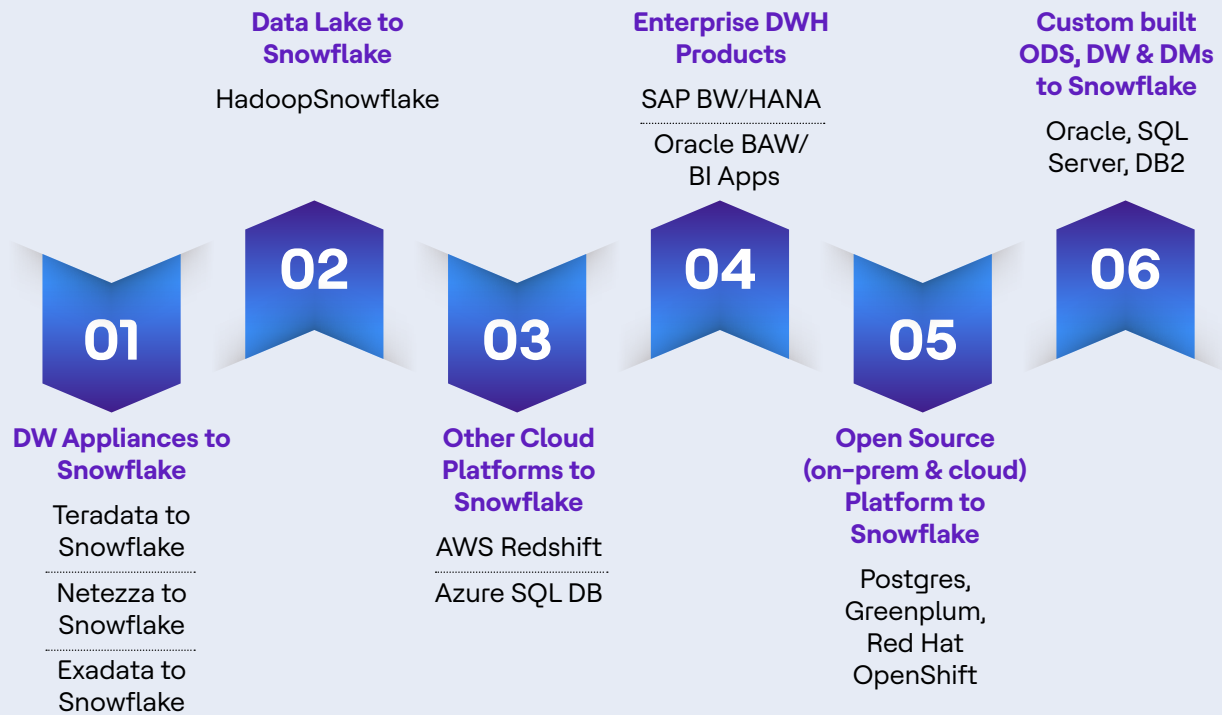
01

DW Appliances to Snowflake

Teradata to Snowflake

Netezza to Snowflake

Exadata to Snowflake

Data Lake to Snowflake

HadoopSnowflake

02

03

Other Cloud Platforms to Snowflake

AWS Redshift

Azure SQL DB

Enterprise DWH Products

SAP BW/HANA

Oracle BAW/ BI Apps

04

05

Open Source (on-prem & cloud) Platform to Snowflake

Postgres, Greenplum, Red Hat OpenShift

Custom built ODS, DW & DMs to Snowflake

Oracle, SQL Server, DB2

06